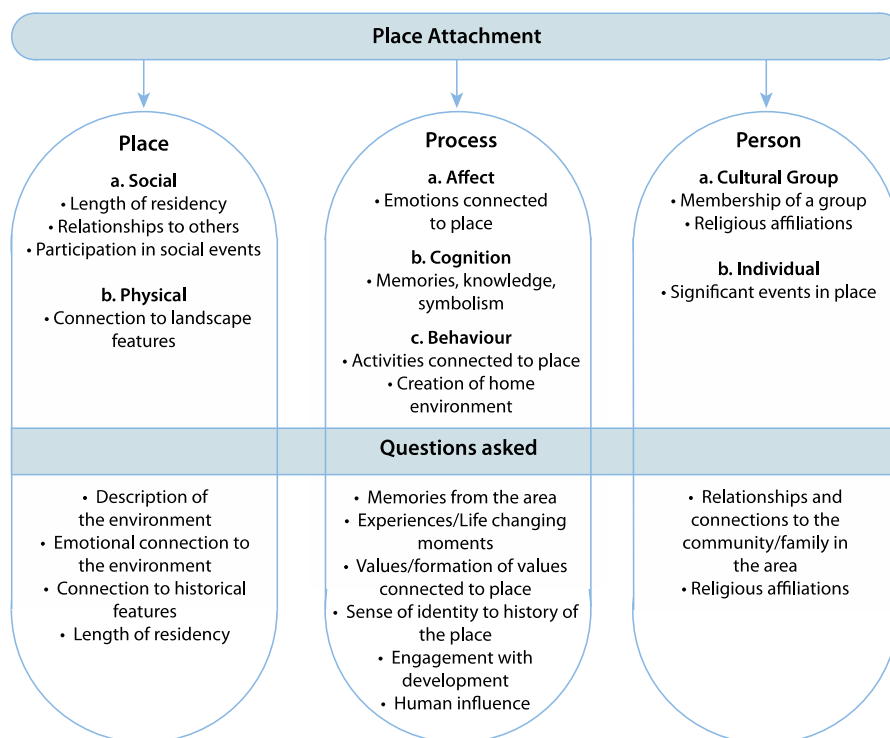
Place Attachment

Place

a. Social
• Length of residency
• Relationships to others
• Participation in social events

b. Physical
• Connection to landscape features

Process

a. Affect
• Emotions connected to place

b. Cognition
• Memories, knowledge, symbolism

c. Behaviour
• Activities connected to place
• Creation of home environment

Person

a. Cultural Group
• Membership of a group
• Religious affiliations

b. Individual
• Significant events in place

Questions asked

• Description of the environment
• Emotional connection to the environment
• Connection to historical features
• Length of residency

• Memories from the area
• Experiences/Life changing moments
• Values/formation of values connected to place
• Sense of identity to history of the place
• Engagement with development
• Human influence

• Relationships and connections to the community/family in the area
• Religious affiliations